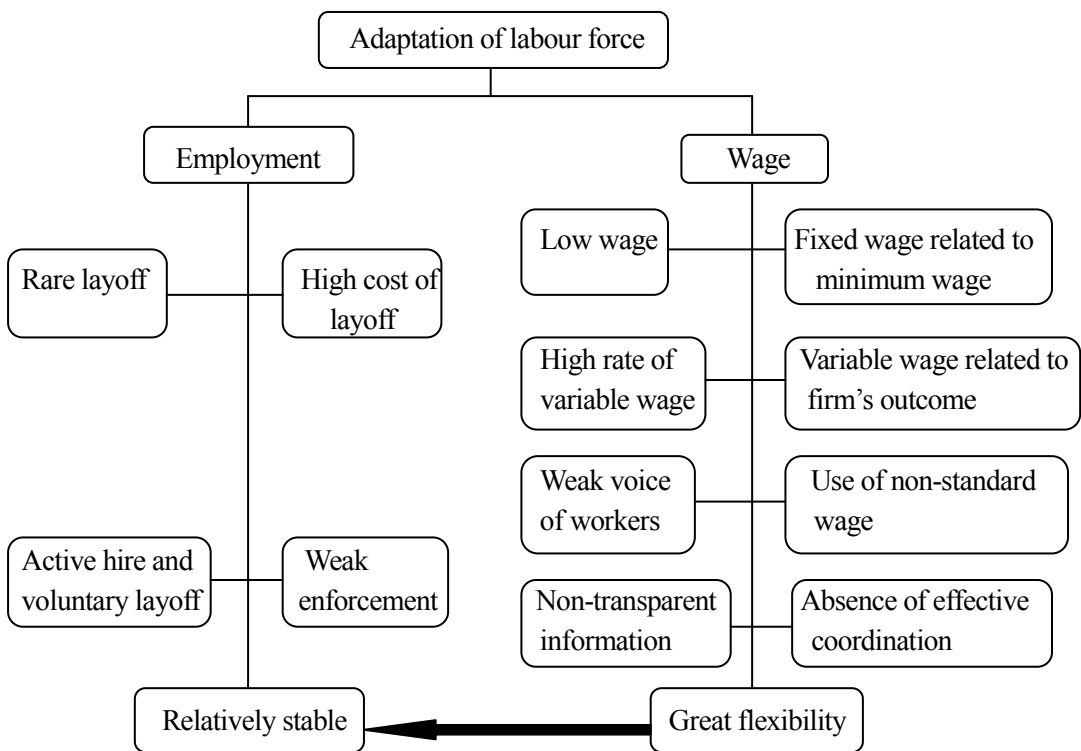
Adaptation of labour force

Employment

Wage

Rare layoff

High cost of layoff

Active hire and voluntary layoff

Weak enforcement

Low wage

Fixed wage related to minimum wage

High rate of variable wage

Variable wage related to firm's outcome

Weak voice of workers

Use of non-standard wage

Non-transparent information

Absence of effective coordination

Relatively stable

Great flexibility